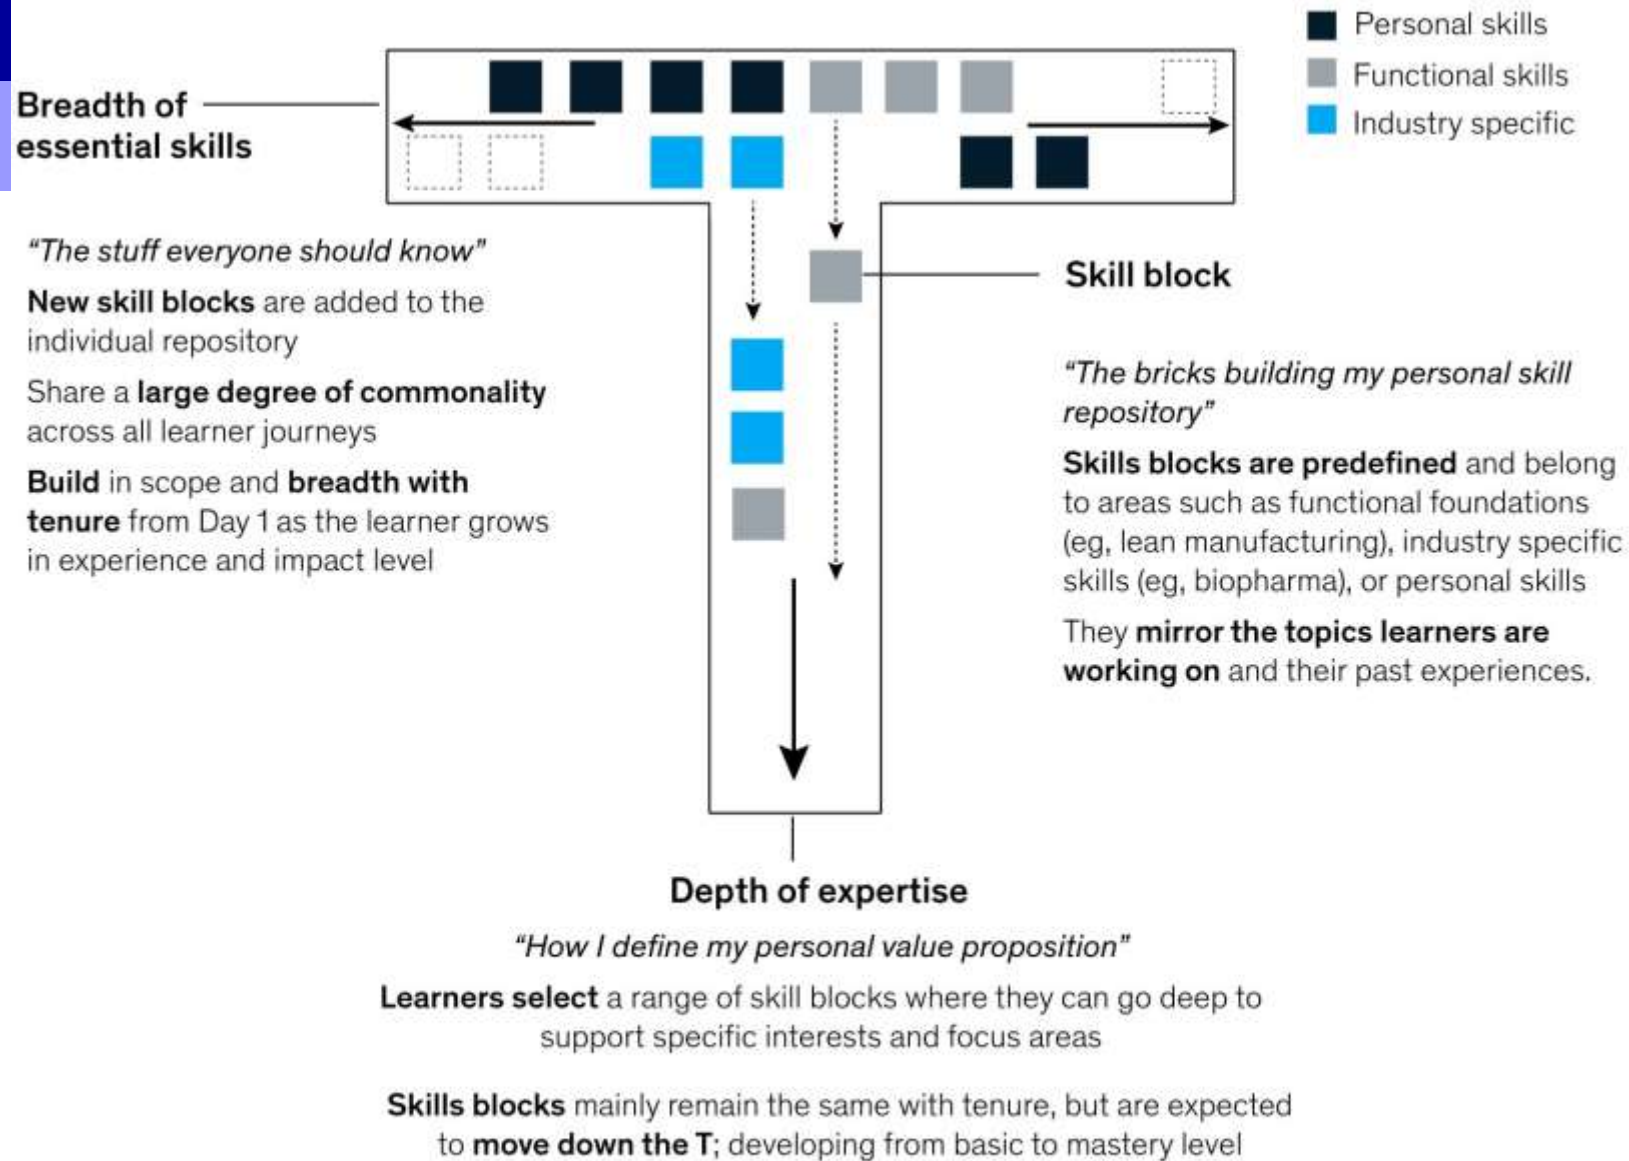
Personal skills
Functional skills
Industry specific

Breadth of essential skills

"The stuff everyone should know"

New skill blocks are added to the individual repository

Share a large degree of commonality across all learner journeys

Build in scope and breadth with tenure from Day 1 as the learner grows in experience and impact level

Skill block

"The bricks building my personal skill repository"

Skills blocks are predefined and belong to areas such as functional foundations (eg, lean manufacturing), industry specific skills (eg, biopharma), or personal skills

They mirror the topics learners are working on and their past experiences.

Depth of expertise

"How I define my personal value proposition"

Learners select a range of skill blocks where they can go deep to support specific interests and focus areas

Skills blocks mainly remain the same with tenure, but are expected to move down the T; developing from basic to mastery level